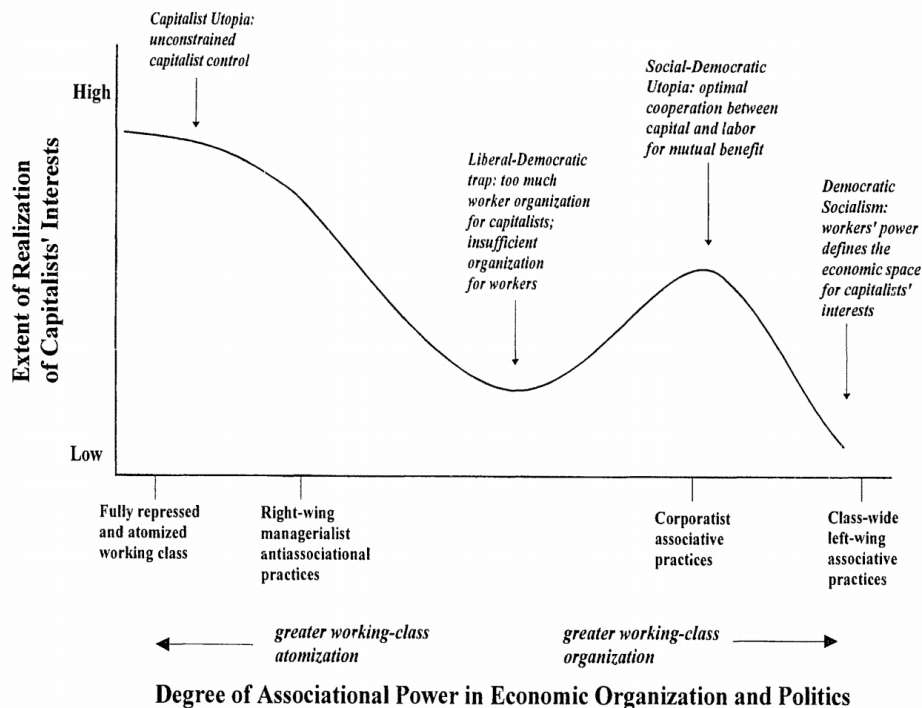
Capitalist Utopia: unconstrained capitalist control

High

Extent of Realization of Capitalists' Interests

Social-Democratic Utopia: optimal cooperation between capital and labor for mutual benefit

Liberal-Democratic trap: too much worker organization for capitalists; insufficient organization for workers

Democratic Socialism: workers' power defines the economic space for capitalists' interests

Low

Fully repressed and atomized working class

Right-wing managerialist antiassociational practices

Corporatist associative practices

Class-wide left-wing associative practices

greater working-class atomization

greater working-class organization

Degree of Associational Power in Economic Organization and Politics